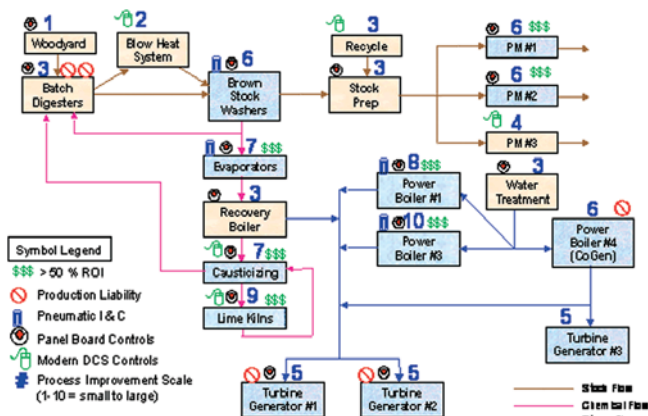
1
Woodyard

2
Blow Heat System

3
Batch Digesters

6
Brown Stock Washers

3
Recycle

3
Stock Prep

6 $$$
PM #1

6 $$$
PM #2

4
PM #3

7 $$$
Evaporators

3
Recovery Boiler

8 $$$
Power Boiler #1

3
Water Treatment

10 $$$
Power Boiler #3

6
Power Boiler #4 (CoGen)

7 $$$
Causticizing

9 $$$
Lime Kilns

5
Turbine Generator #3

5
Turbine Generator #1

5
Turbine Generator #2

Symbol Legend
$$$ > 50 % ROI
Production Liability
Pneumatic I & C
Panel Board Controls
Modern DCS Controls
Process Improvement Scale (1-10 = small to large)

Stock Flow
Chemical Flow